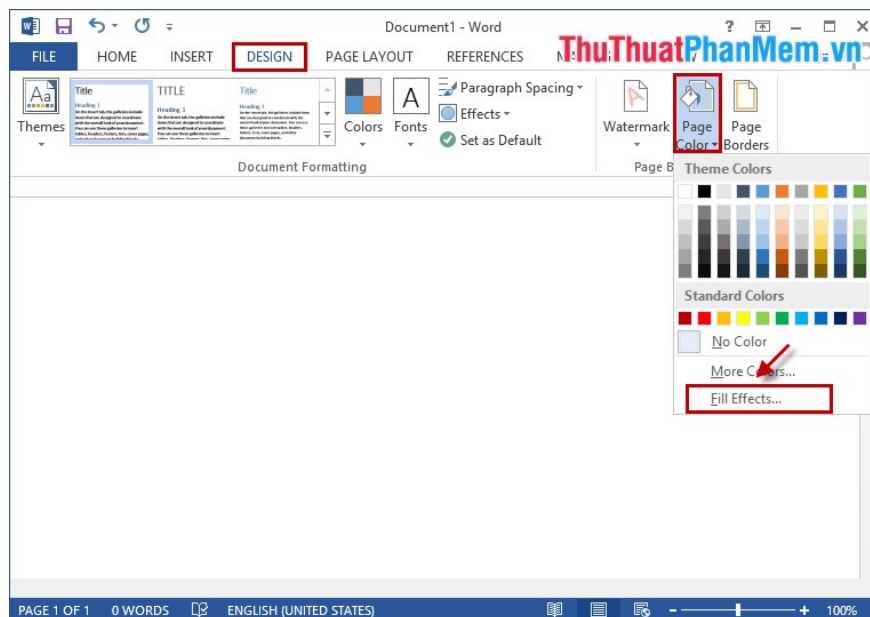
Document1 - Word

? – ✕

FILE HOME INSERT DESIGN PAGE LAYOUT REFERENCES M

ThuThuatPhanMem.vn

Themes

Title

Heading 1

TITLE

Heading 1

Title

Heading 1

Colors Fonts

Paragraph Spacing

Effects

Set as Default

Document Formatting

Watermark

Page Color

Page Borders

Page B

Theme Colors

Standard Colors

No Color

More Colors...

Fill Effects...

PAGE 1 OF 1 0 WORDS ENGLISH (UNITED STATES) 100%